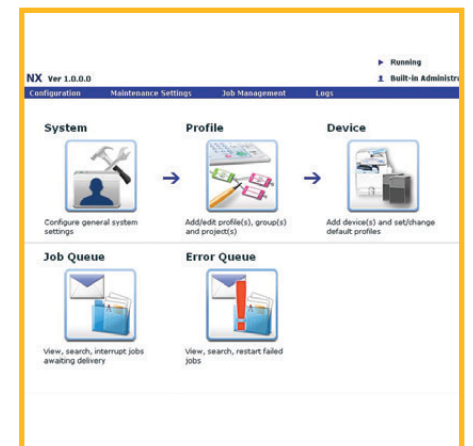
NX Ver 1.0.0.0

Running

Built-in Administr

Configuration Maintenance Settings Job Management Logs

System

Configure general system settings

Profile

Add/edit profile(s), group(s) and project(s)

Device

Add device(s) and set/change default profiles

Job Queue

View, search, interrupt jobs awaiting delivery

Error Queue

View, search, restart failed jobs